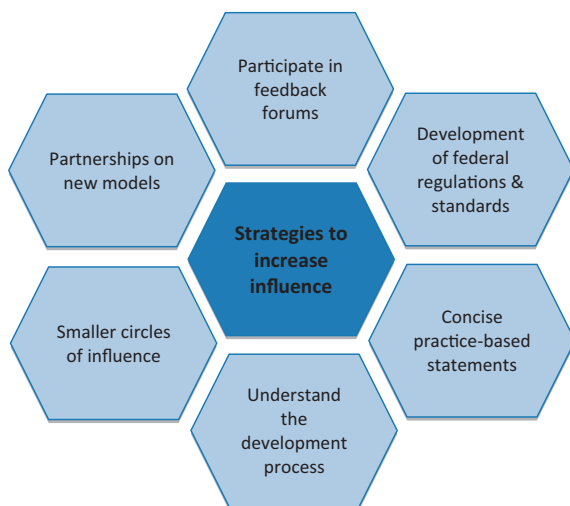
Strategies to increase influence

Participate in feedback forums

Development of federal regulations & standards

Concise practice-based statements

Understand the development process

Smaller circles of influence

Partnerships on new models